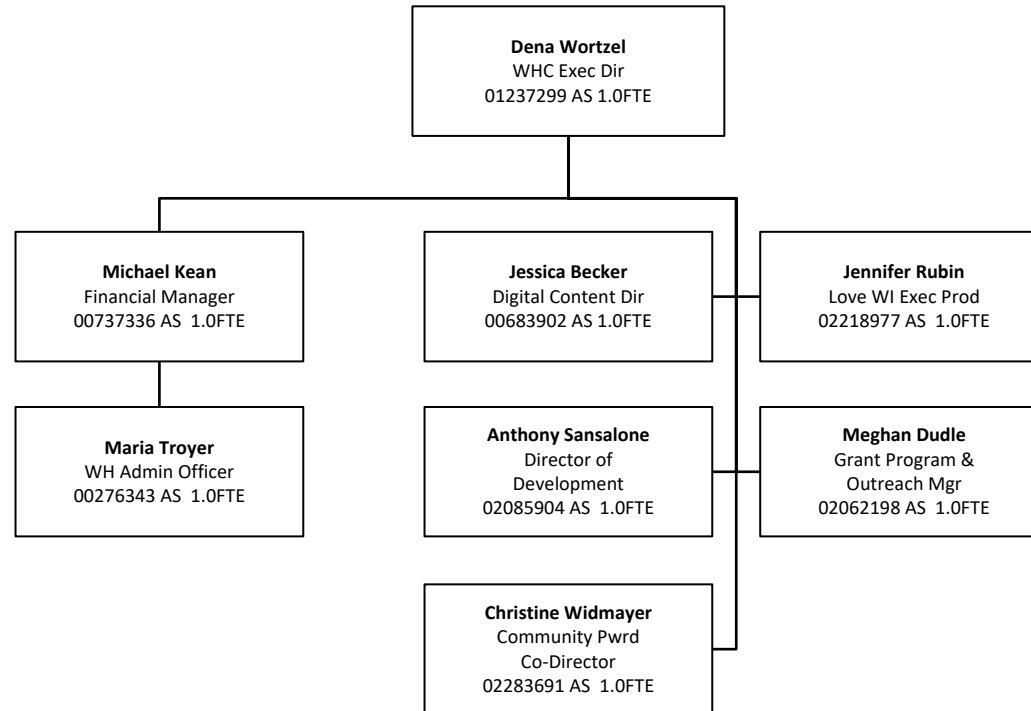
**Dena Wortzel**
WHC Exec Dir
01237299 AS 1.0FTE

**Michael Kean**
Financial Manager
00737336 AS 1.0FTE

**Maria Troyer**
WH Admin Officer
00276343 AS 1.0FTE

**Jessica Becker**
Digital Content Dir
00683902 AS 1.0FTE

**Jennifer Rubin**
Love WI Exec Prod
02218977 AS 1.0FTE

**Anthony Sansalone**
Director of Development
02085904 AS 1.0FTE

**Meghan Dudle**
Grant Program & Outreach Mgr
02062198 AS 1.0FTE

**Christine Widmayer**
Community Pwrd Co-Director
02283691 AS 1.0FTE